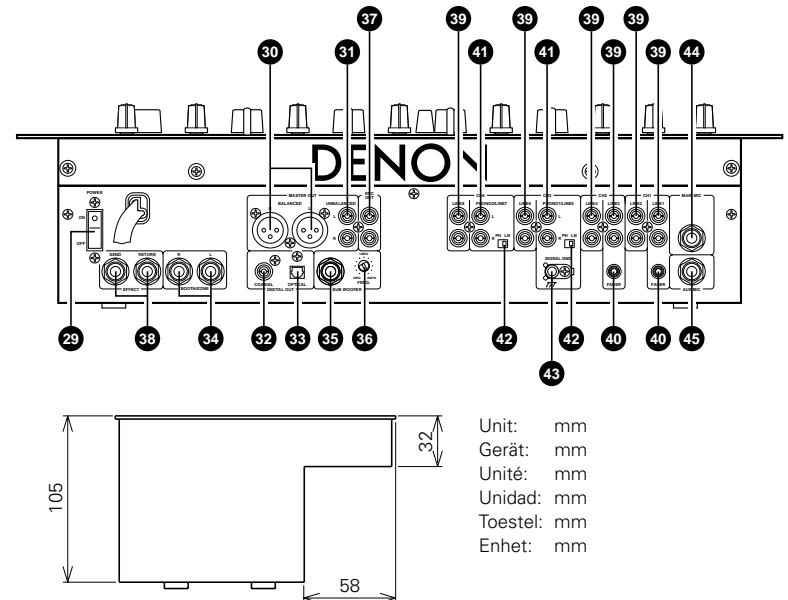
30 31 37 39 41 39 41 39 39 39 39 44

DENON

POWER
ON
OFF
MASTER OUT
BALANCED
UNBALANCED
L
R
REC OUT
LINE8
CH4
PHONO2/LINE7
L
LINE6
CH3
PHONO1/LINE5
L
CH2
LINE4
LINE3
CH1
LINE2
LINE1
MAIN MIC
PH LN
PH LN
SIGNAL GND
FADER
FADER
AUX MIC
SEND
RETURN
EFFECT
R
L
BOOTH/ZONE
COAXIAL
OPTICAL
DIGITAL OUT
SUB WOOFER
FREQ.

29 38 34 32 33 35 36 42 43 42 40 40 45

105
32
58

Unit: mm
Gerät: mm
Unité: mm
Unidad: mm
Toestel: mm
Enhet: mm